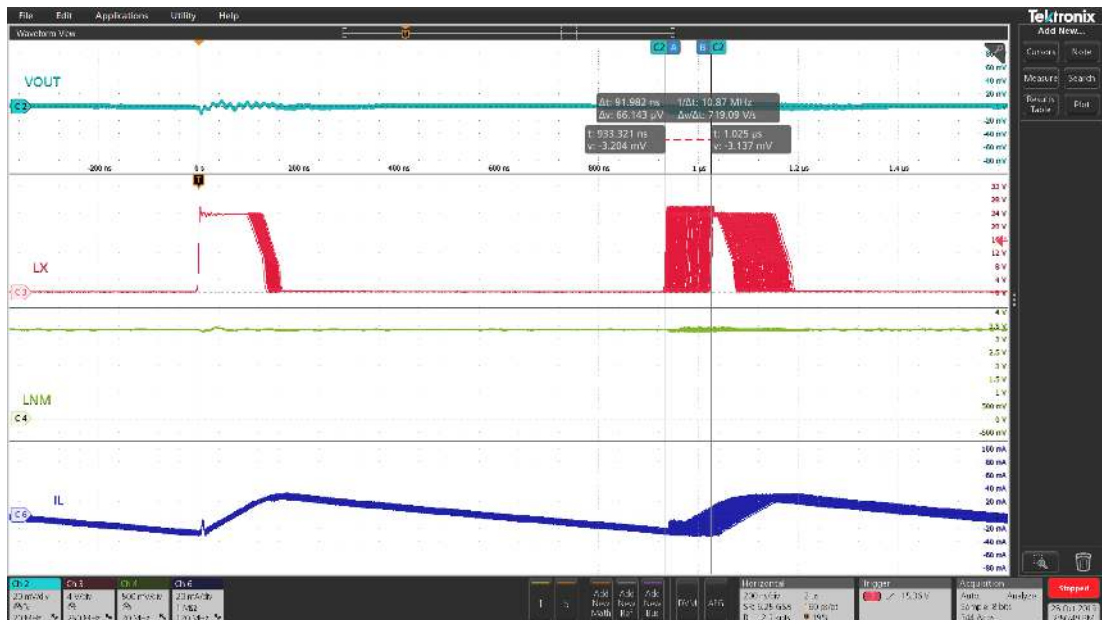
File Edit Applications Utility Help

Tektronix

Add New...

Waveform View

Cursors Note

Measure Search

Results Table Plot

VOUT

C2

Δt: 91.982 ns 1/Δt: 10.87 MHz
Δv: 66.143 µV Δv/Δt: 719.09 V/s

t: 933.321 ns
v: -3.204 mV

t: 1.025 µs
v: -3.137 mV

60 mV
40 mV
20 mV
-20 mV
-40 mV
-60 mV
-80 mV

-200 ns 0 s 200 ns 400 ns 600 ns 800 ns 1 µs 1.2 µs 1.4 µs

LX

C3

32 V
28 V
24 V
20 V
16 V
12 V
8 V
4 V
0 V

4 V
3.5 V
3 V
2.5 V
2 V
1.5 V
1 V
500 mV
0 V
-500 mV

LNM

C4

IL

C6

100 mA
80 mA
60 mA
40 mA
20 mA
-20 mA
-40 mA
-60 mA
-80 mA

Ch 2 Ch 3 Ch 4 Ch 6

Add New Math Add New Ref Add New Bus

Horizontal
200 ns/div 2 µs
SR: 6.25 GS/s 160 ps/pt
RL: 12.5 kpts 19%

Trigger
15.35 V

Acquisition
Auto, Analyze
Sample: 8 bits

Stopped

26 Oct 2017